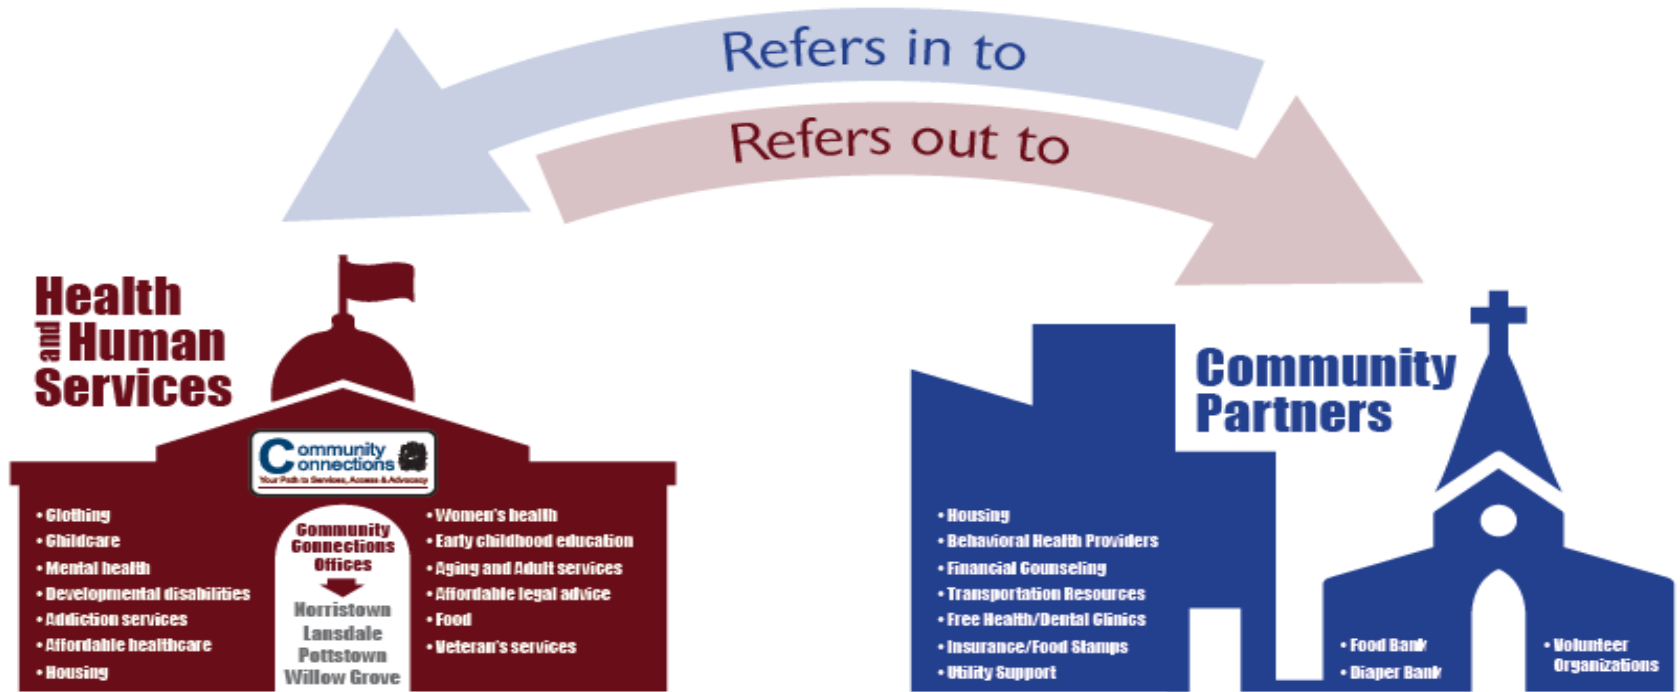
Refers in to

Refers out to

Health and Human Services

Community Connections
Your Path to Services, Access & Advocacy

• Clothing
• Childcare
• Mental health
• Developmental disabilities
• Addiction services
• Affordable healthcare
• Housing

Community Connections Offices

Norristown
Lansdale
Pottstown
Willow Grove

• Women's health
• Early childhood education
• Aging and Adult services
• Affordable legal advice
• Food
• Veteran's services

Community Partners

• Housing
• Behavioral Health Providers
• Financial Counseling
• Transportation Resources
• Free Health/Dental Clinics
• Insurance/Food Stamps
• Utility Support

• Food Bank
• Diaper Bank

• Volunteer Organizations